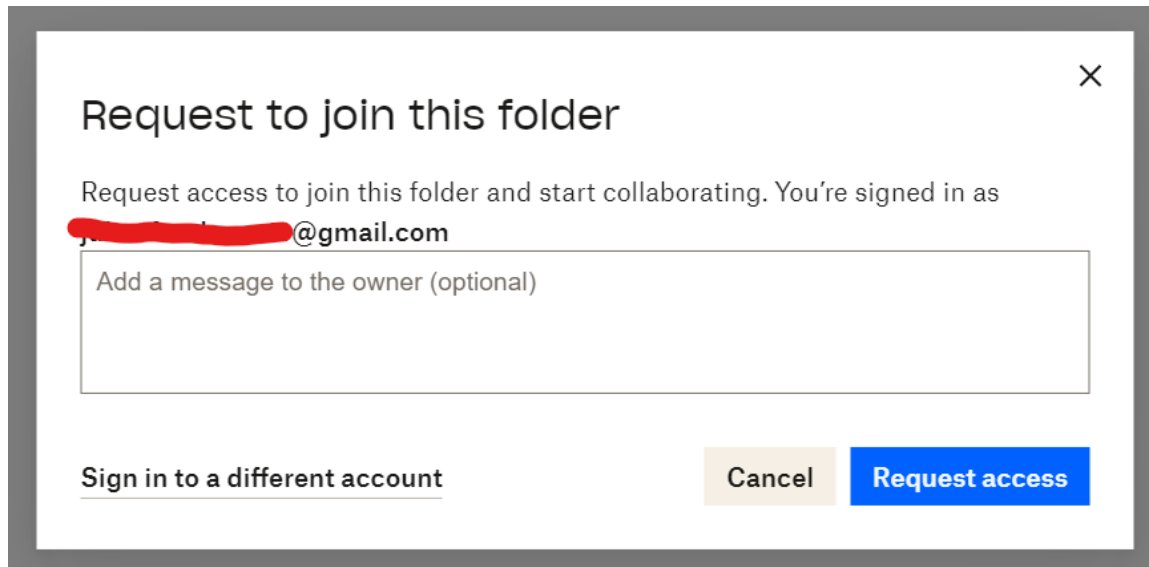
×

Request to join this folder

Request access to join this folder and start collaborating. You're signed in as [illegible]@gmail.com

Add a message to the owner (optional)

Sign in to a different account

Cancel

Request access